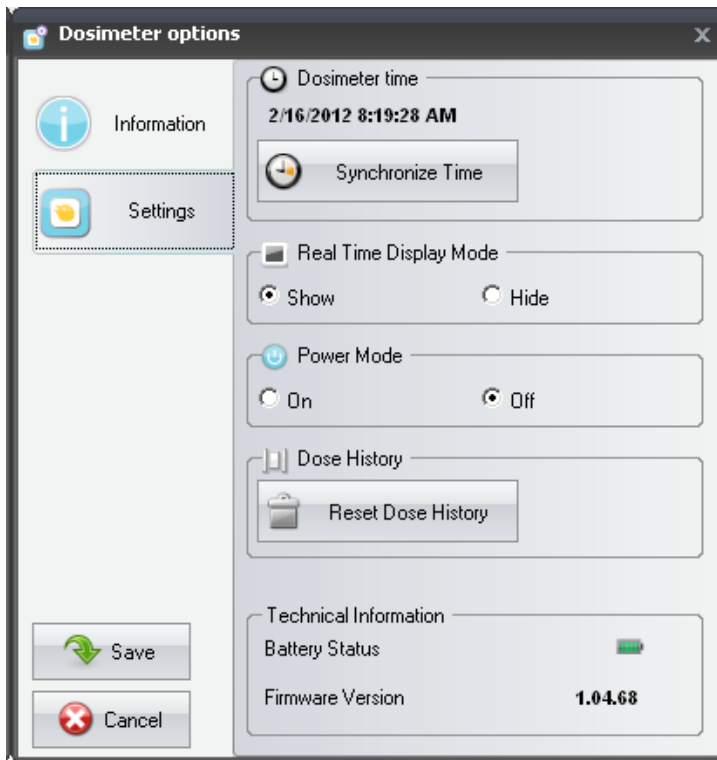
Dosimeter options

Information

Settings

Save

Cancel

Dosimeter time

2/16/2012 8:19:28 AM

Synchronize Time

Real Time Display Mode

Show

Hide

Power Mode

On

Off

Dose History

Reset Dose History

Technical Information

Battery Status

Firmware Version 1.04.68